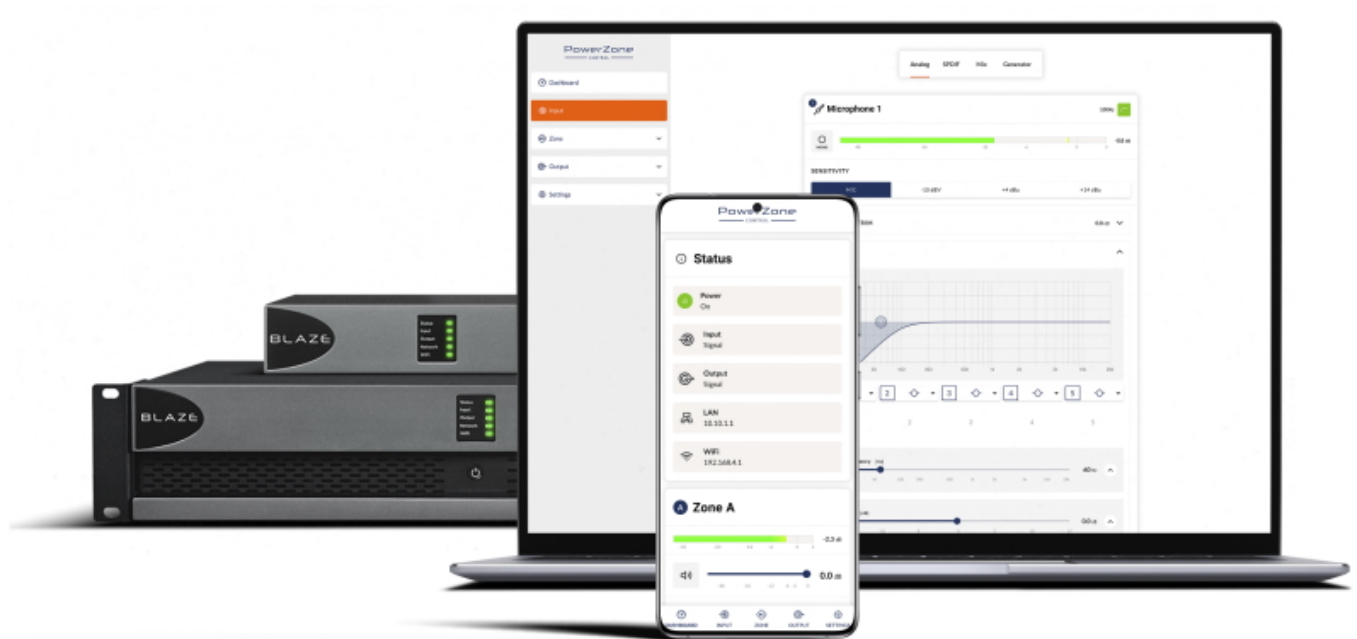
PowerZone
CONTROL

Dashboard
Input
Zone
Output
Settings

Analog SPDIF HiZ Generator

Microphone 1

SENSITIVITY
MIC -10 dBV +4 dBu +24 dBu

2 3 4 5

40 Hz
0.0 dB

BLAZE
Status
Input
Output
Network
WiFi

BLAZE
Status
Input
Output
Network
WiFi

PowerZone
CONTROL

Status

Power
On

Input
Signal

Output
Signal

LAN
10.10.1.1

WiFi
192.168.4.1

A Zone A

-2.3 dB

0.0 dB

DASHBOARD INPUT ZONE OUTPUT SETTINGS